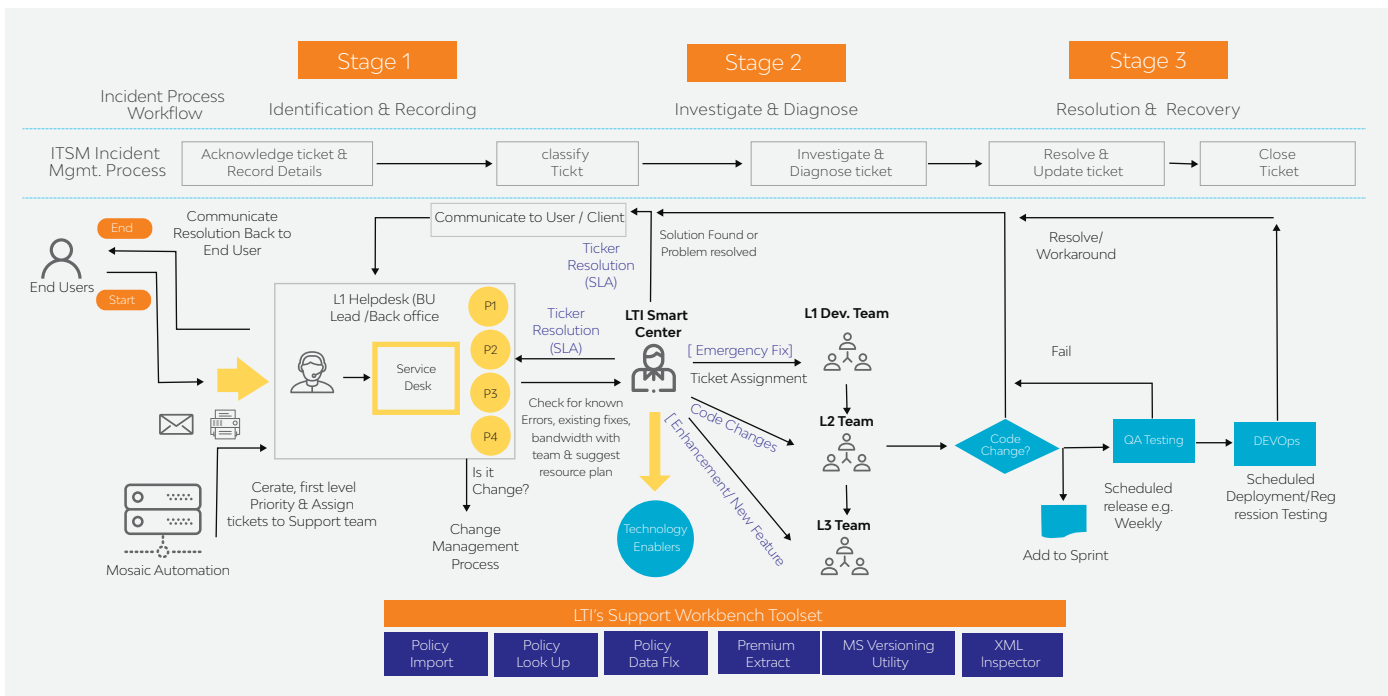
Stage 1

Stage 2

Stage 3

Incident Process Workflow

Identification & Recording

Investigate & Diagnose

Resolution & Recovery

ITSM Incident Mgmt. Process

Acknowledge ticket & Record Details

classify Tickt

Investigate & Diagnose ticket

Resolve & Update ticket

Close Ticket

End

Communicate Resolution Back to End User

Communicate to User / Client

Solution Found or Problem resolved

Resolve/ Workaround

End Users

Start

Ticker Resolution (SLA)

L1 Helpdesk (BU Lead /Back office

P1

P2

P3

P4

Service Desk

Ticker Resolution (SLA)

LTI Smart Center

L1 Dev. Team

[ Emergency Fix]

Ticket Assignment

Fail

Check for known Errors, existing fixes, bandwidth with team & suggest resource plan

Code Changes

L2 Team

Code Change?

QA Testing

DEVOps

[ Enhancement/ New Feature

Is it Change?

Scheduled release e.g. Weekly

Scheduled Deployment/Regression Testing

Cerate, first level Priority & Assign tickets to Support team

Change Management Process

Technology Enablers

L3 Team

Add to Sprint

Mosaic Automation

LTI's Support Workbench Toolset

Policy Import

Policy Look Up

Policy Data Flx

Premium Extract

MS Versioning Utility

XML Inspector